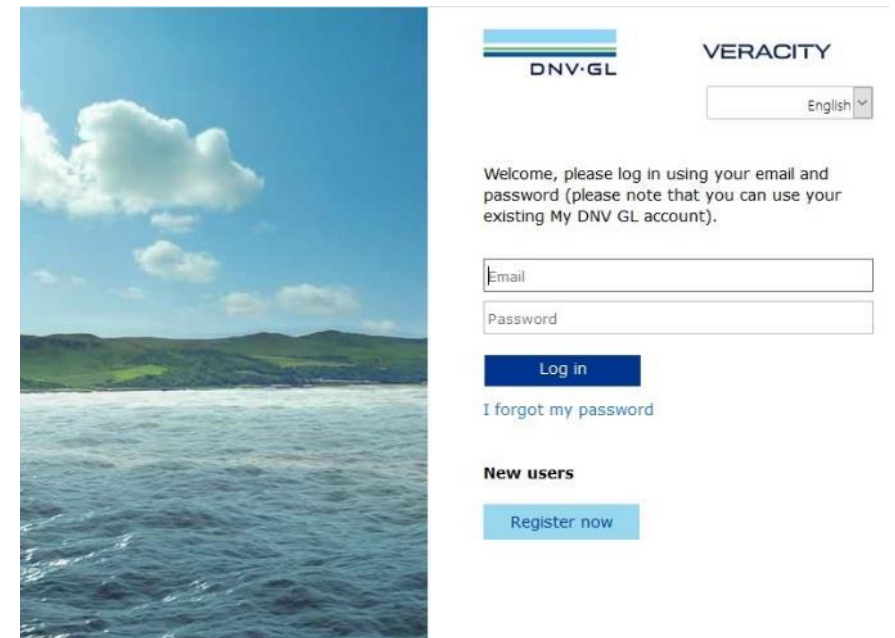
DNV·GL

VERACITY

English

Welcome, please log in using your email and password (please note that you can use your existing My DNV GL account).

Email

Password

Log in

I forgot my password

New users

Register now